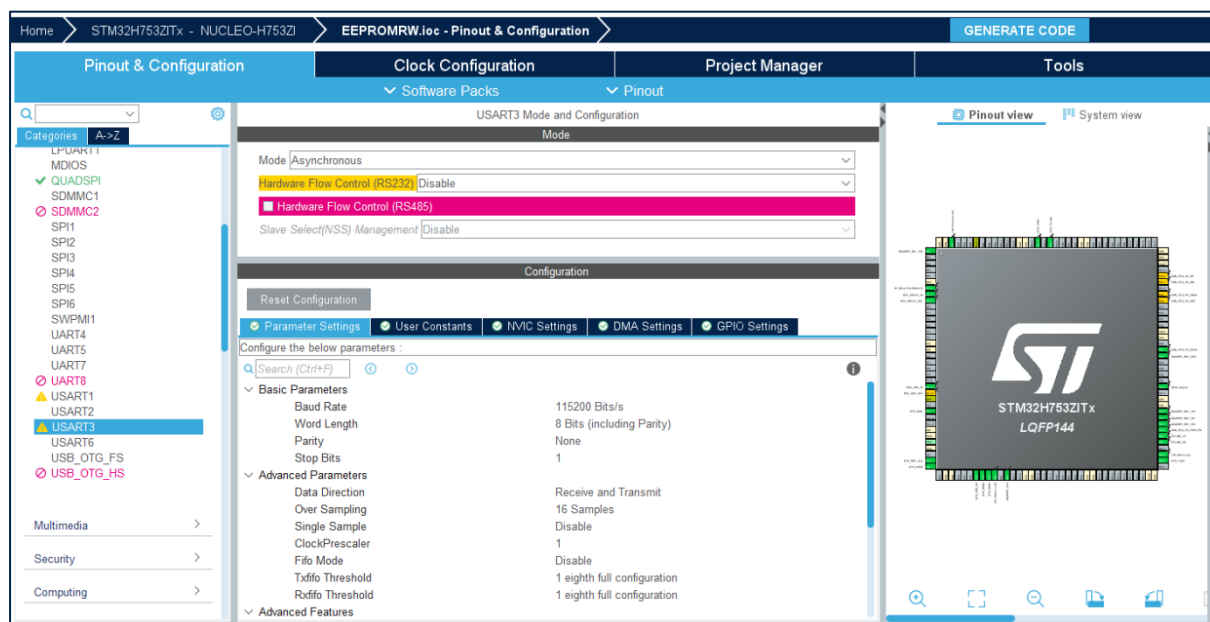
Home STM32H753ZITx - NUCLEO-H753ZI EEPROMRW.ioc - Pinout & Configuration GENERATE CODE

Pinout & Configuration Clock Configuration Project Manager Tools

Software Packs Pinout

Categories A->Z

LPUART1
MDIOS
QUADSPI
SDMMC1
SDMMC2
SPI1
SPI2
SPI3
SPI4
SPI5
SPI6
SWPMI1
UART4
UART5
UART7
UART8
USART1
USART2
USART3
USART6
USB_OTG_FS
USB_OTG_HS

Multimedia
Security
Computing

USART3 Mode and Configuration

Mode

Mode Asynchronous
Hardware Flow Control (RS232) Disable
Hardware Flow Control (RS485)
Slave Select(NSS) Management Disable

Configuration

Reset Configuration

Parameter Settings User Constants NVIC Settings DMA Settings GPIO Settings

Configure the below parameters :

Search (Ctrl+F)

Basic Parameters
Baud Rate 115200 Bits/s
Word Length 8 Bits (including Parity)
Parity None
Stop Bits 1
Advanced Parameters
Data Direction Receive and Transmit
Over Sampling 16 Samples
Single Sample Disable
ClockPrescaler 1
Fifo Mode Disable
Txfifo Threshold 1 eighth full configuration
Rxfifo Threshold 1 eighth full configuration
Advanced Features

Pinout view System view

STM32H753ZITx
LQFP144